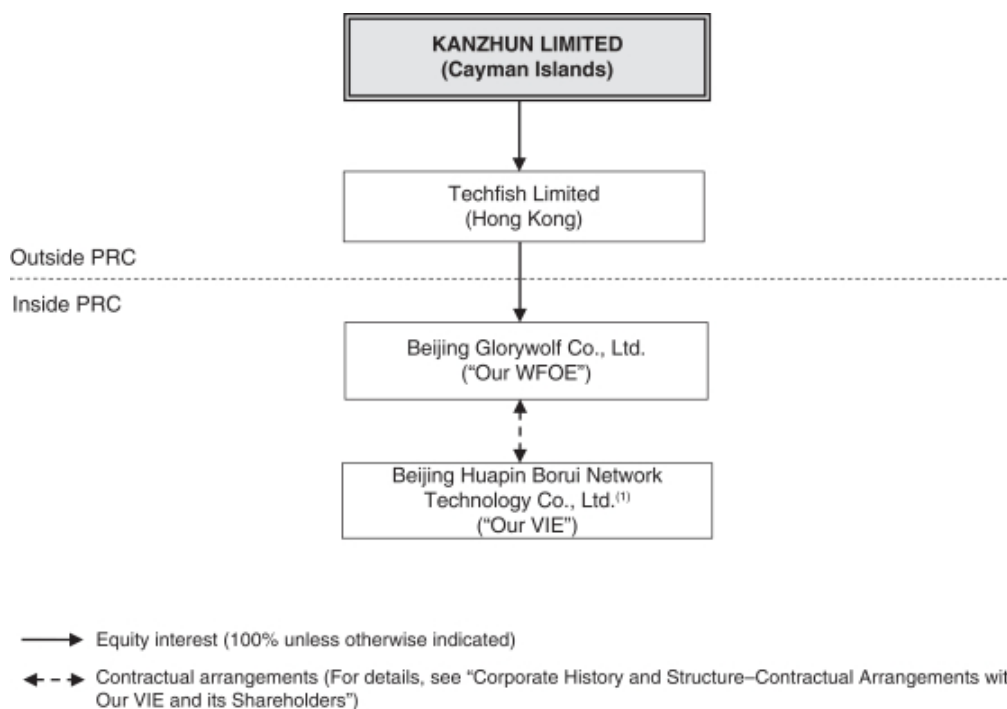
KANZHUN LIMITED
(Cayman Islands)

Techfish Limited
(Hong Kong)

Outside PRC

Inside PRC

Beijing Glorywolf Co., Ltd.
("Our WFOE")

Beijing Huapin Borui Network Technology Co., Ltd.$^{(1)}$
("Our VIE")

Equity interest (100% unless otherwise indicated)

Contractual arrangements (For details, see "Corporate History and Structure–Contractual Arrangements wit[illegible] Our VIE and its Shareholders")